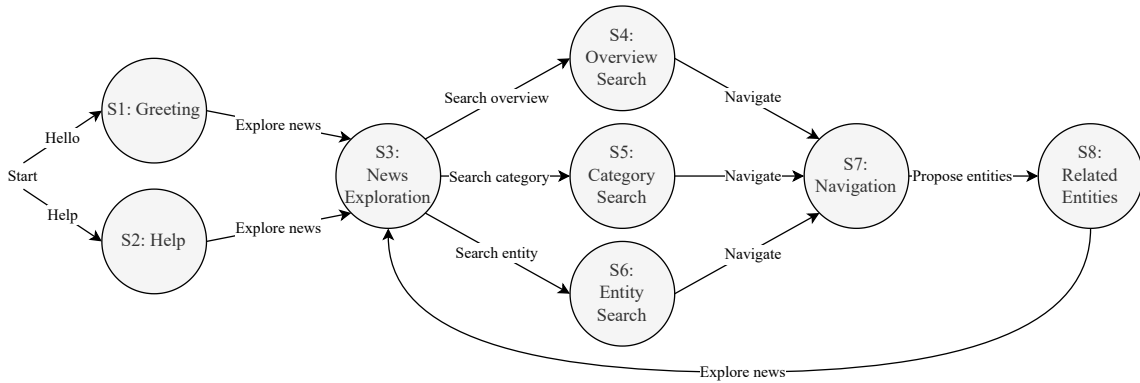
Start

Hello

Help

S1: Greeting

S2: Help

Explore news

Explore news

S3: News Exploration

Search overview

Search category

Search entity

S4: Overview Search

S5: Category Search

S6: Entity Search

Navigate

Navigate

Navigate

S7: Navigation

Propose entities

S8: Related Entities

Explore news